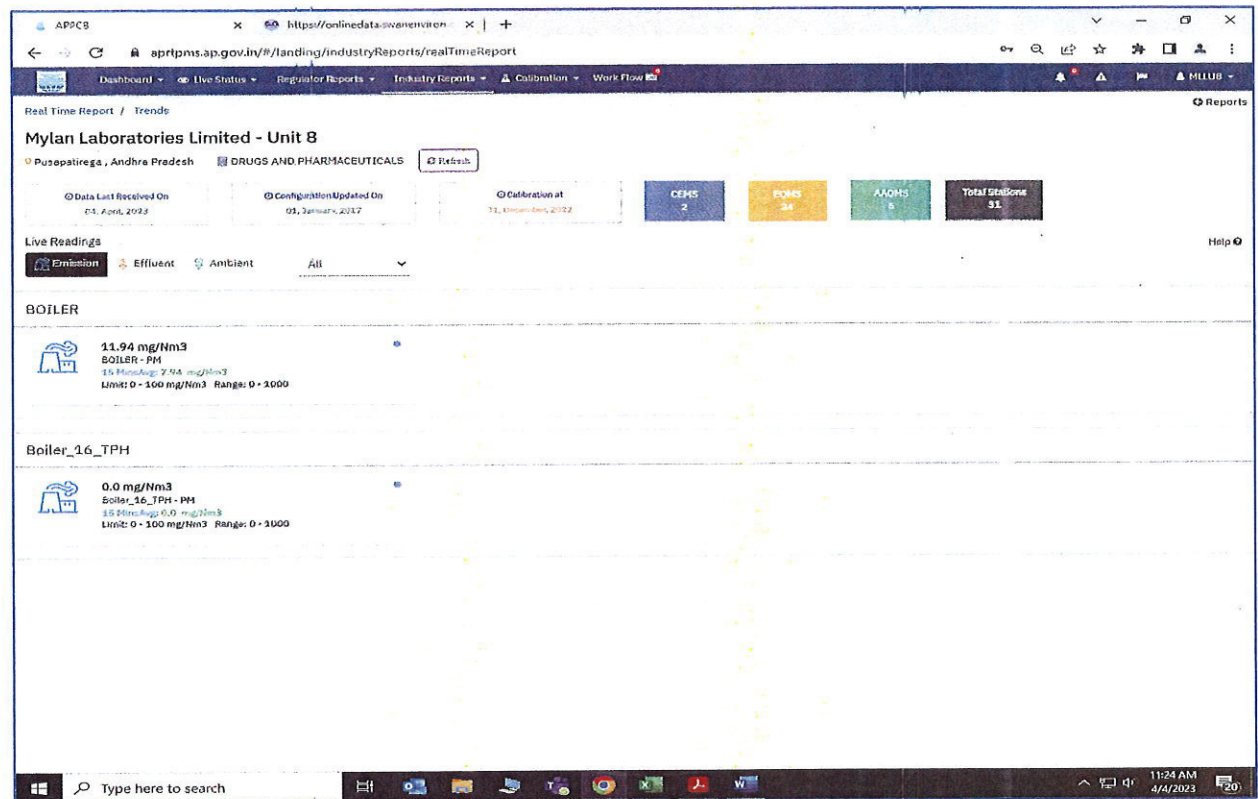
APPCB
https://onlinedata.swanenviron
aprtpms.ap.gov.in/#/landing/industryReports/realTimeReport

Dashboard Live Status Regulator Reports Industry Reports Calibration Work Flow
MLLU8

Real Time Report / Trends
Reports

Mylan Laboratories Limited - Unit 8

Pusapatirega , Andhra Pradesh DRUGS AND PHARMACEUTICALS Refresh

Data Last Received On
04, April, 2023

Configuration Updated On
01, January, 2017

Calibration at
31, December, 2022

CEMS
2

EQMS
24

AAQMS
5

Total Stations
31

Live Readings
Help

Emission Effluent Ambient All

BOILER

11.94 mg/Nm3
BOILER - PM
15 Mins Avg: 7.94 mg/Nm3
Limit: 0 - 100 mg/Nm3 Range: 0 - 1000

Boiler_16_TPH

0.0 mg/Nm3
Boiler_16_TPH - PM
15 Mins Avg: 0.0 mg/Nm3
Limit: 0 - 100 mg/Nm3 Range: 0 - 1000

Type here to search
11:24 AM
4/4/2023
20